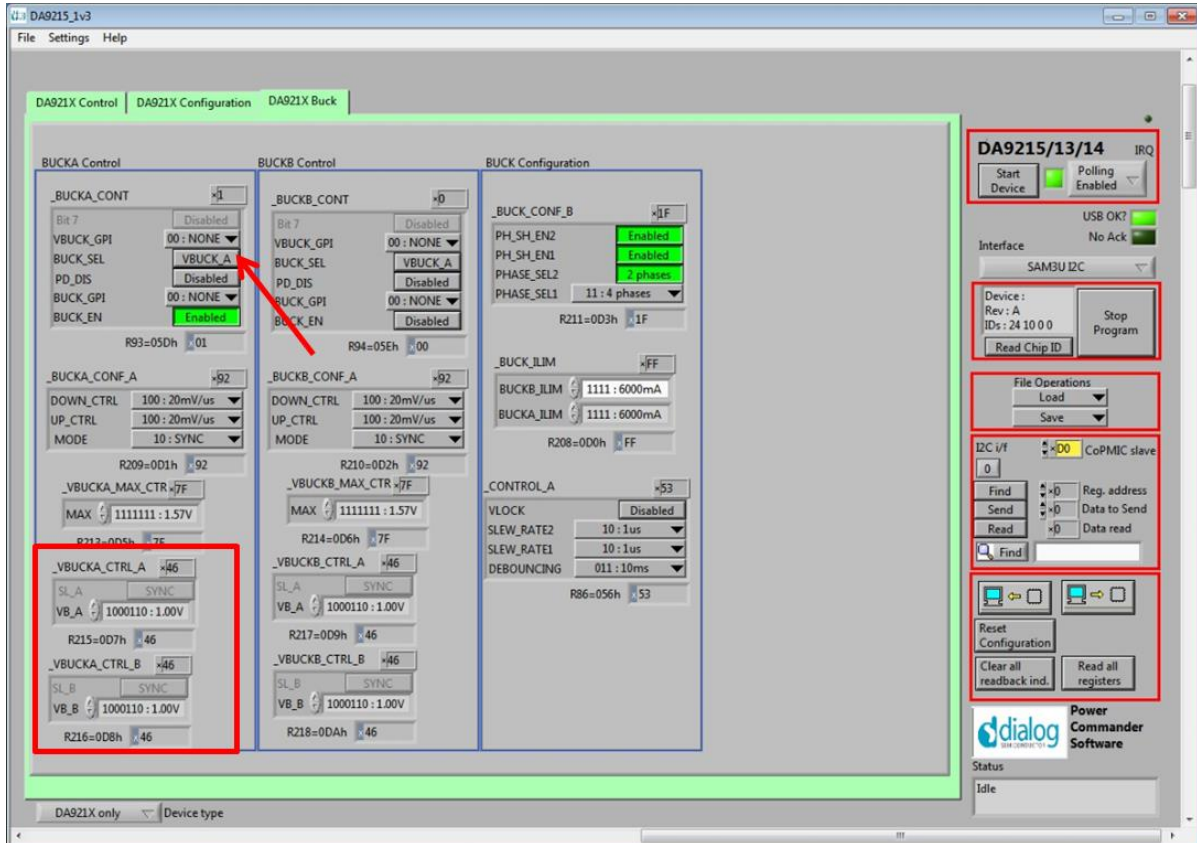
DA9215_1v3

File Settings Help

DA921X Control | DA921X Configuration | DA921X Buck

BUCKA Control

_BUCKA_CONT x1
Bit 7 Disabled
VBUCK_GPI 00 : NONE
BUCK_SEL VBUCK_A
PD_DIS Disabled
BUCK_GPI 00 : NONE
BUCK_EN Enabled
R93=05Dh x01

_BUCKA_CONF_A x92
DOWN_CTRL 100 : 20mV/us
UP_CTRL 100 : 20mV/us
MODE 10 : SYNC
R209=0D1h x92

_VBUCKA_MAX_CTR x7F
MAX 1111111 : 1.57V
R213=0D5h x7F

_VBUCKA_CTRL_A x46
SL_A SYNC
VB_A 1000110 : 1.00V
R215=0D7h x46

_VBUCKA_CTRL_B x46
SL_B SYNC
VB_B 1000110 : 1.00V
R216=0D8h x46

BUCKB Control

_BUCKB_CONT x0
Bit 7 Disabled
VBUCK_GPI 00 : NONE
BUCK_SEL VBUCK_A
PD_DIS Disabled
BUCK_GPI 00 : NONE
BUCK_EN Disabled
R94=05Eh x00

_BUCKB_CONF_A x92
DOWN_CTRL 100 : 20mV/us
UP_CTRL 100 : 20mV/us
MODE 10 : SYNC
R210=0D2h x92

_VBUCKB_MAX_CTR x7F
MAX 1111111 : 1.57V
R214=0D6h x7F

_VBUCKB_CTRL_A x46
SL_A SYNC
VB_A 1000110 : 1.00V
R217=0D9h x46

_VBUCKB_CTRL_B x46
SL_B SYNC
VB_B 1000110 : 1.00V
R218=0DAh x46

BUCK Configuration

_BUCK_CONF_B x1F
PH_SH_EN2 Enabled
PH_SH_EN1 Enabled
PHASE_SEL2 2 phases
PHASE_SEL1 11 : 4 phases
R211=0D3h x1F

_BUCK_ILIM xFF
BUCKB_ILIM 1111 : 6000mA
BUCKA_ILIM 1111 : 6000mA
R208=0D0h xFF

_CONTROL_A x53
VLOCK Disabled
SLEW_RATE2 10 : 1us
SLEW_RATE1 10 : 1us
DEBOUNCING 011 : 10ms
R86=056h x53

DA9215/13/14 IRQ
Start Device
Polling Enabled
USB OK?
No Ack
Interface
SAM3U I2C
Device :
Rev : A
IDs : 24 10 0 0
Read Chip ID
Stop Program
File Operations
Load
Save
I2C i/f xD0 CoPMIC slave
0
Find x0 Reg. address
Send x0 Data to Send
Read x0 Data read
Find
Reset Configuration
Clear all readback ind.
Read all registers
dialog SEMICONDUCTOR
Power Commander Software
Status
Idle

DA921X only Device type